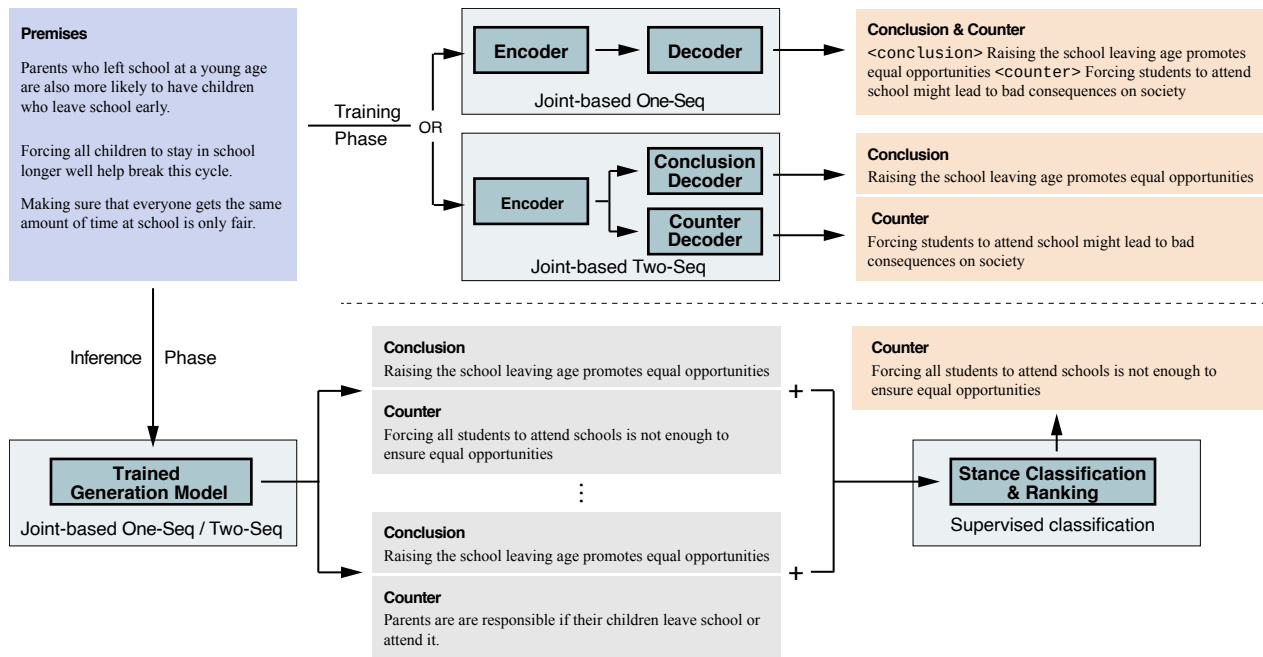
**Premises**

Parents who left school at a young age are also more likely to have children who leave school early.

Forcing all children to stay in school longer well help break this cycle.

Making sure that everyone gets the same amount of time at school is only fair.

Training Phase

OR

Encoder

Decoder

Joint-based One-Seq

**Conclusion & Counter**
<conclusion> Raising the school leaving age promotes equal opportunities <counter> Forcing students to attend school might lead to bad consequences on society

Encoder

Conclusion Decoder

Counter Decoder

Joint-based Two-Seq

**Conclusion**
Raising the school leaving age promotes equal opportunities

**Counter**
Forcing students to attend school might lead to bad consequences on society

Inference Phase

Trained Generation Model

Joint-based One-Seq / Two-Seq

**Conclusion**
Raising the school leaving age promotes equal opportunities

**Counter**
Forcing all students to attend schools is not enough to ensure equal opportunities

⋮

**Conclusion**
Raising the school leaving age promotes equal opportunities

**Counter**
Parents are are responsible if their children leave school or attend it.

+

+

Stance Classification & Ranking

Supervised classification

**Counter**
Forcing all students to attend schools is not enough to ensure equal opportunities